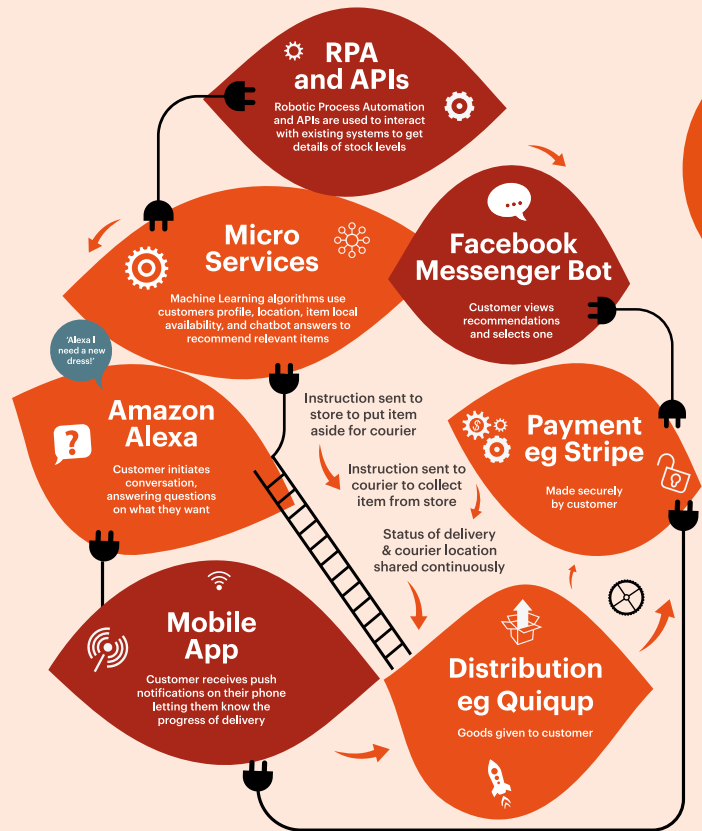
RPA and APIs

Robotic Process Automation and APIs are used to interact with existing systems to get details of stock levels

Micro Services

Machine Learning algorithms use customers profile, location, item local availability, and chatbot answers to recommend relevant items

Facebook Messenger Bot

Customer views recommendations and selects one

'Alexa I need a new dress!'

Amazon Alexa

Customer initiates conversation, answering questions on what they want

Instruction sent to store to put item aside for courier

Instruction sent to courier to collect item from store

Payment eg Stripe

Made securely by customer

Status of delivery & courier location shared continuously

Mobile App

Customer receives push notifications on their phone letting them know the progress of delivery

Distribution eg Quiqup

Goods given to customer